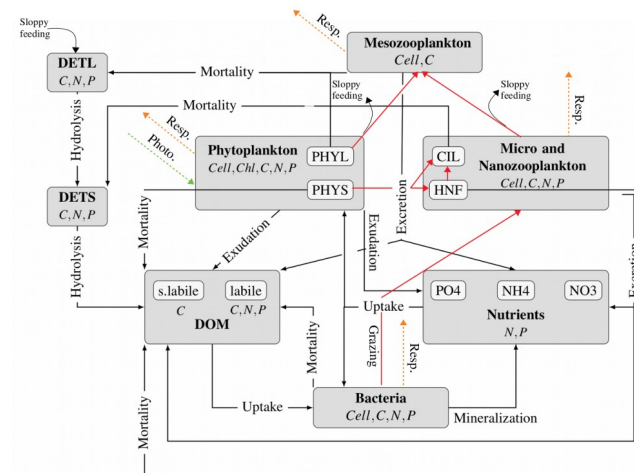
Sloppy feeding

DETL
$C, N, P$

Mortality

Resp.

Mesozooplankton
$Cell, C$

Sloppy feeding

Mortality

Sloppy feeding

Resp.

Hydrolysis

Resp.

Photo.

Phytoplankton
$Cell, Chl, C, N, P$

PHYL

PHYS

CIL

HNF

Micro and Nanozooplankton
$Cell, C, N, P$

Excretion

DETS
$C, N, P$

Mortality

Hydrolysis

Exudation

Exudation

Excretion

s.labile
$C$

labile
$C, N, P$

DOM

Mortality

Uptake

Grazing

PO4

NH4

NO3

Nutrients
$N, P$

Resp.

Mortality

Uptake

Bacteria
$Cell, C, N, P$

Mineralization